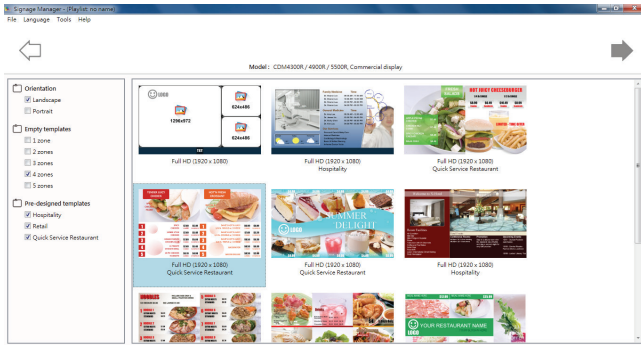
Signage Manager - [Playlist: no name]

File Language Tools Help

Model : CDM4300R / 4900R / 5500R, Commercial display

Orientation
Landscape
Portrait

Empty templates
1 zone
2 zones
3 zones
4 zones
5 zones

Pre-designed templates
Hospitality
Retail
Quick Service Restaurant

LOGO
1296x972
624x486
624x486
TEXT

Full HD (1920 x 1080)

Full HD (1920 x 1080)
Hospitality

HOT JUICY CHEESEBURGER

Full HD (1920 x 1080)
Quick Service Restaurant

Full HD (1920 x 1080)
Quick Service Restaurant

SUMMER DELIGHT
LOGO

Full HD (1920 x 1080)
Quick Service Restaurant

Full HD (1920 x 1080)
Hospitality

LOGO
YOUR RESTAURANT NAME